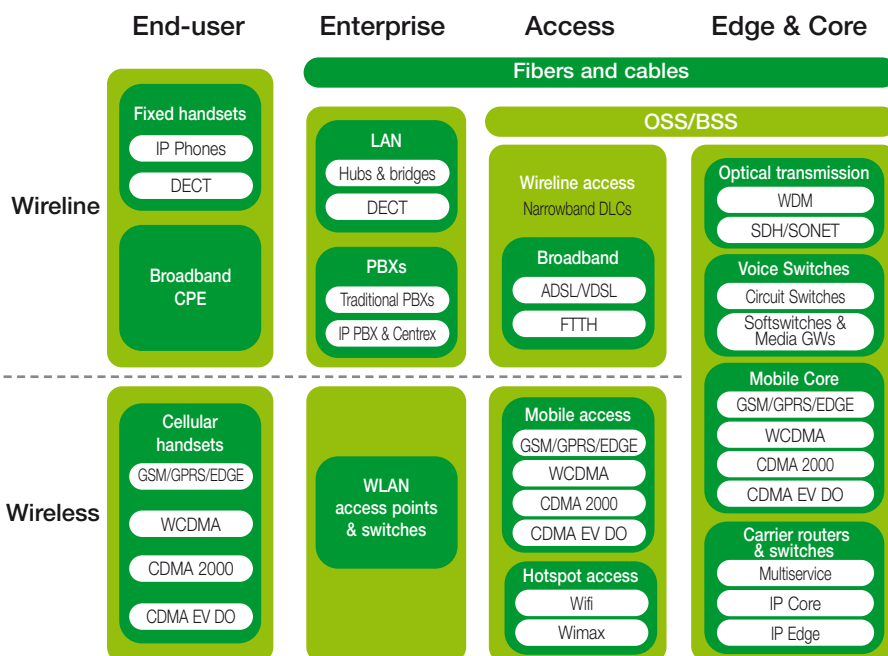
End-user

Enterprise

Access

Edge & Core

Fibers and cables

OSS/BSS

Wireline

Fixed handsets
IP Phones
DECT

Broadband CPE

LAN
Hubs & bridges
DECT

PBXs
Traditional PBXs
IP PBX & Centrex

Wireline access
Narrowband DLCs

Broadband
ADSL/VDSL
FTTH

Optical transmission
WDM
SDH/SONET

Voice Switches
Circuit Switches
Softswitches & Media GWs

Wireless

Cellular handsets
GSM/GPRS/EDGE
WCDMA
CDMA 2000
CDMA EV DO

WLAN access points & switches

Mobile access
GSM/GPRS/EDGE
WCDMA
CDMA 2000
CDMA EV DO

Hotspot access
Wifi
Wimax

Mobile Core
GSM/GPRS/EDGE
WCDMA
CDMA 2000
CDMA EV DO

Carrier routers & switches
Multiservice
IP Core
IP Edge